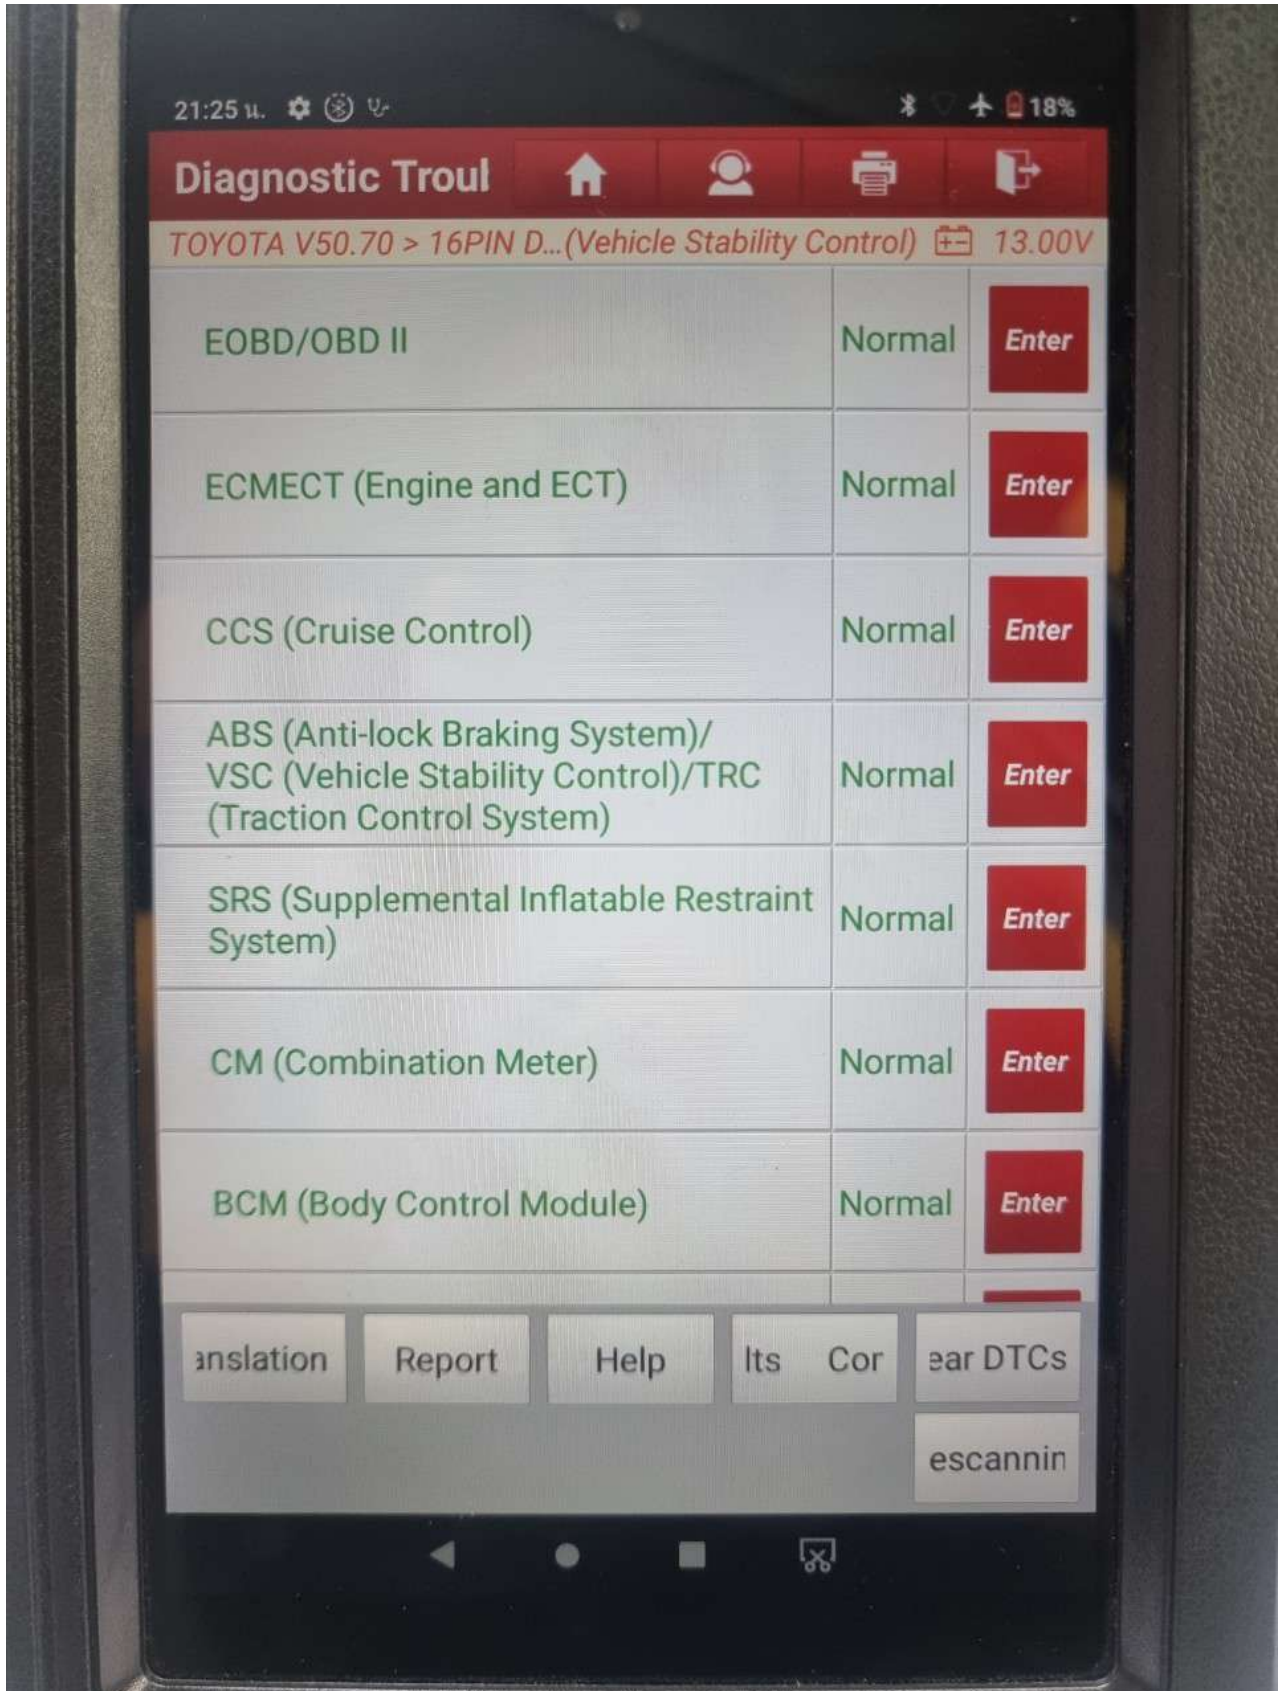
21:25  น.

18%

Diagnostic Troul

TOYOTA V50.70 > 16PIN D...(Vehicle Stability Control) 13.00V

| | | |
|---|---|---|
| EOBD/OBD II | Normal | Enter |
| ECMECT (Engine and ECT) | Normal | Enter |
| CCS (Cruise Control) | Normal | Enter |
| ABS (Anti-lock Braking System)/ VSC (Vehicle Stability Control)/TRC (Traction Control System) | Normal | Enter |
| SRS (Supplemental Inflatable Restraint System) | Normal | Enter |
| CM (Combination Meter) | Normal | Enter |
| BCM (Body Control Module) | Normal | Enter |

anslation Report Help Its Cor ear DTCs

escannin